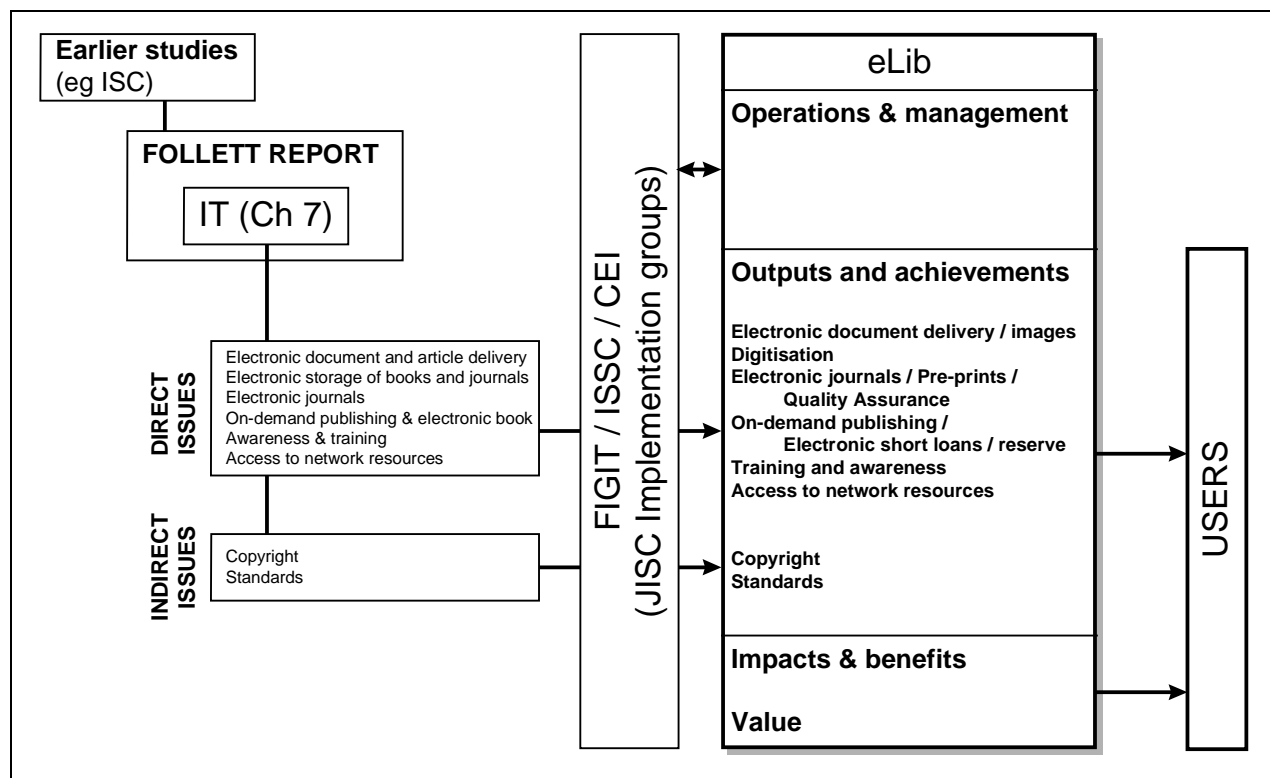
Earlier studies (eg ISC)

FOLLETT REPORT

IT (Ch 7)

DIRECT ISSUES

Electronic document and article delivery
Electronic storage of books and journals
Electronic journals
On-demand publishing & electronic book
Awareness & training
Access to network resources

INDIRECT ISSUES

Copyright
Standards

FIGIT / ISSC / CEI
(JISC Implementation groups)

eLib

Operations & management

Outputs and achievements

Electronic document delivery / images
Digitisation
Electronic journals / Pre-prints / Quality Assurance
On-demand publishing / Electronic short loans / reserve
Training and awareness
Access to network resources

Copyright
Standards

Impacts & benefits

Value

USERS